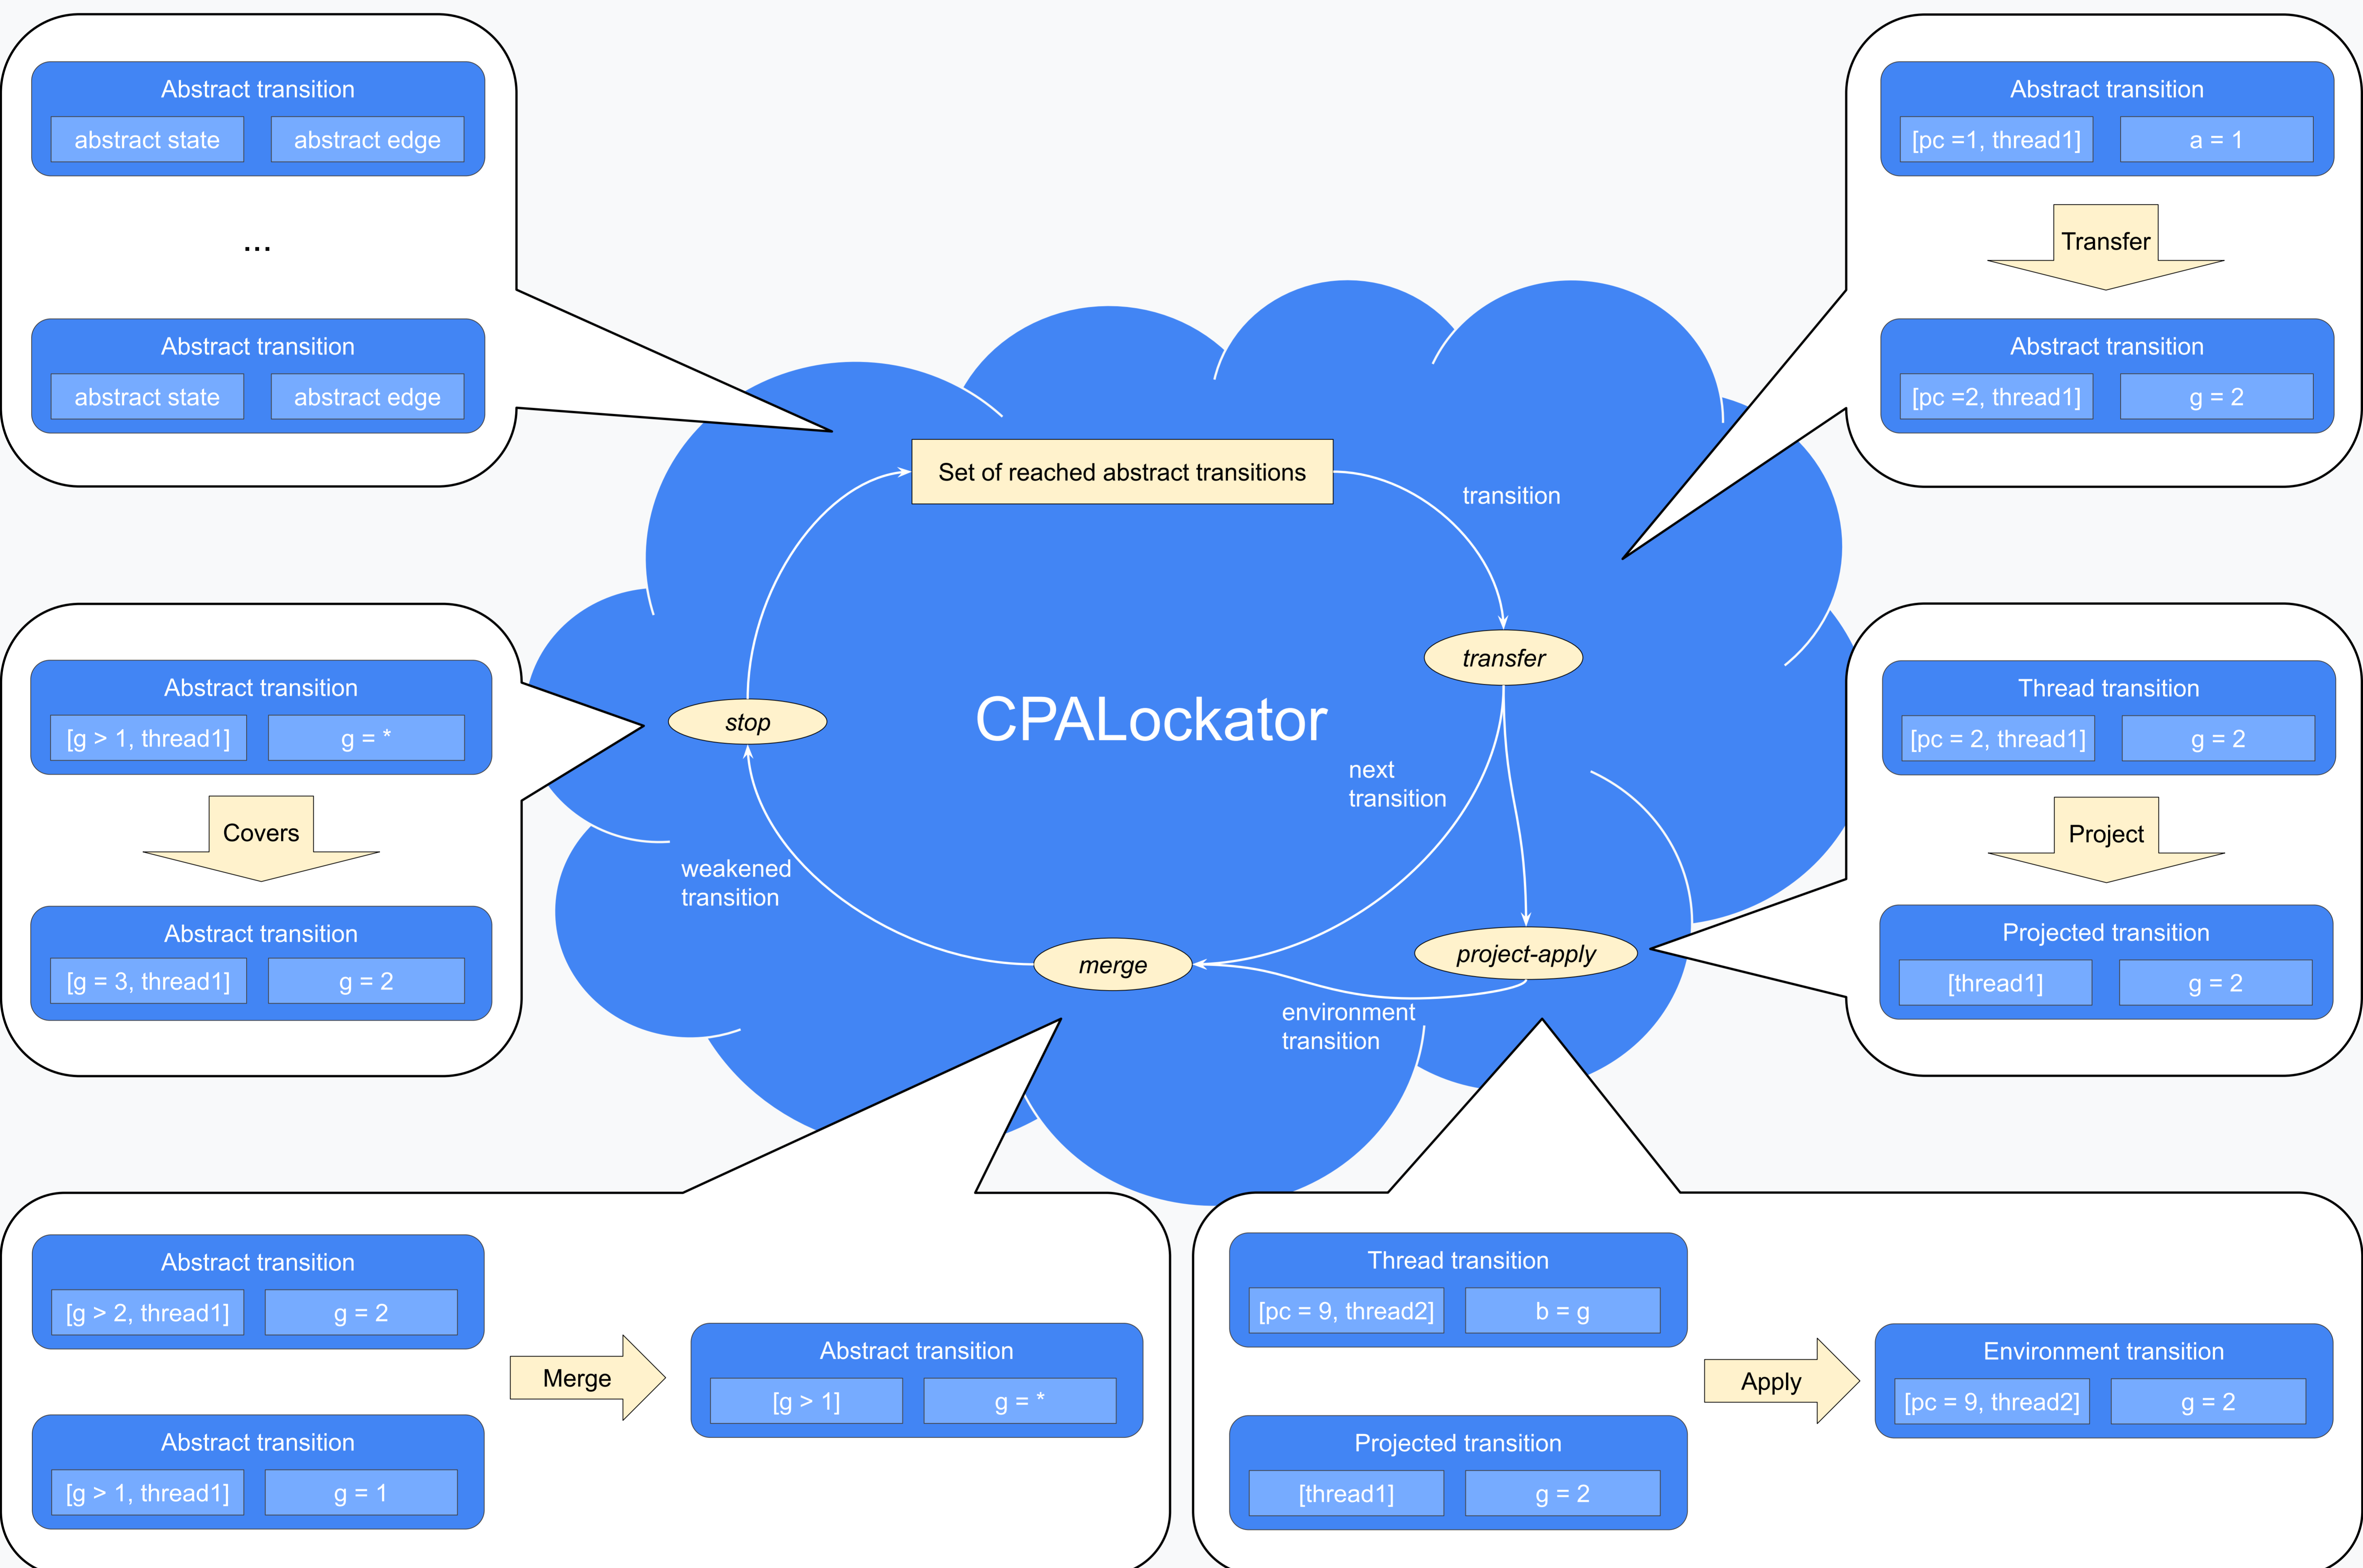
Abstract transition
abstract state
abstract edge

...

Abstract transition
abstract state
abstract edge

Abstract transition
[pc =1, thread1]
a = 1

Transfer

Abstract transition
[pc =2, thread1]
g = 2

Set of reached abstract transitions

transition

transfer

stop

CPALockator

next transition

weakened transition

merge

project-apply

environment transition

Abstract transition
[g > 1, thread1]
g = *

Covers

Abstract transition
[g = 3, thread1]
g = 2

Thread transition
[pc = 2, thread1]
g = 2

Project

Projected transition
[thread1]
g = 2

Abstract transition
[g > 2, thread1]
g = 2

Merge

Abstract transition
[g > 1]
g = *

Abstract transition
[g > 1, thread1]
g = 1

Thread transition
[pc = 9, thread2]
b = g

Apply

Environment transition
[pc = 9, thread2]
g = 2

Projected transition
[thread1]
g = 2